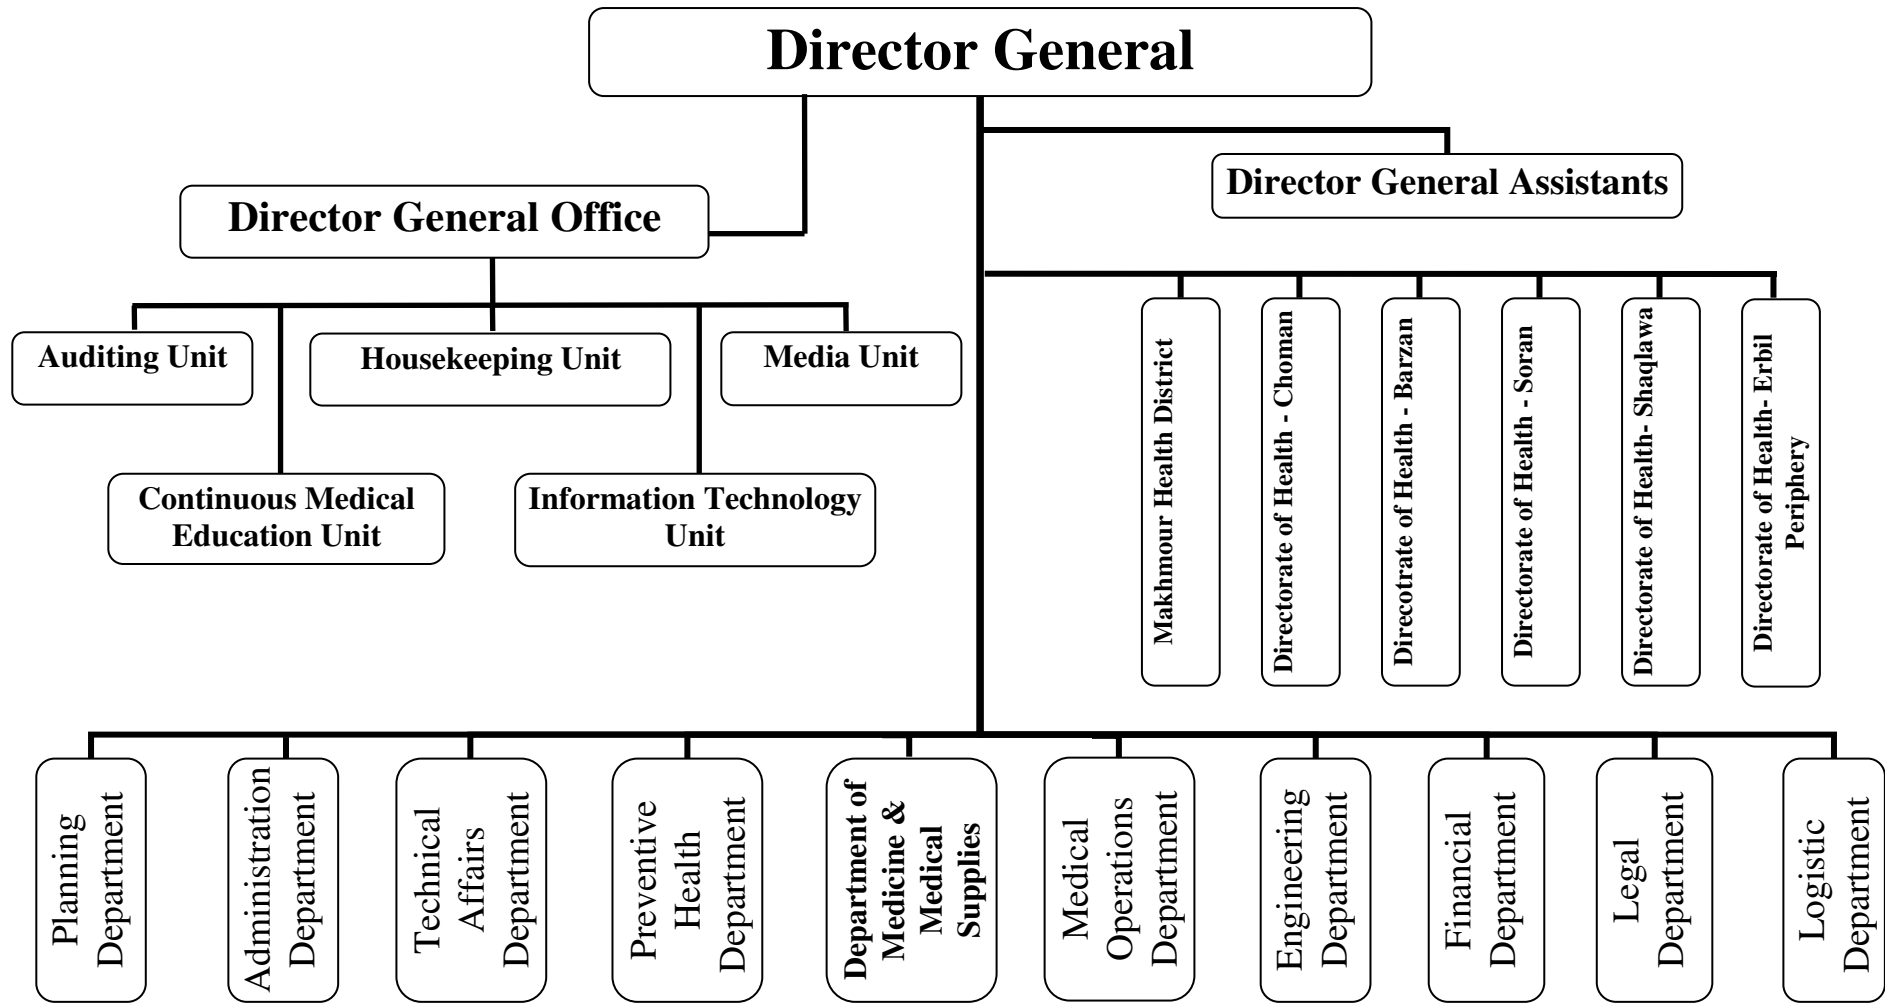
Director General

Director General Office

Director General Assistants

Auditing Unit

Housekeeping Unit

Media Unit

Continuous Medical Education Unit

Information Technology Unit

Makhmour Health District

Directorate of Health - Choman

Direcotrate of Health - Barzan

Directorate of Health - Soran

Directorate of Health- Shaqlawa

Directorate of Health- Erbil Periphery

Planning Department

Administration Department

Technical Affairs Department

Preventive Health Department

Department of Medicine & Medical Supplies

Medical Operations Department

Engineering Department

Financial Department

Legal Department

Logistic Department